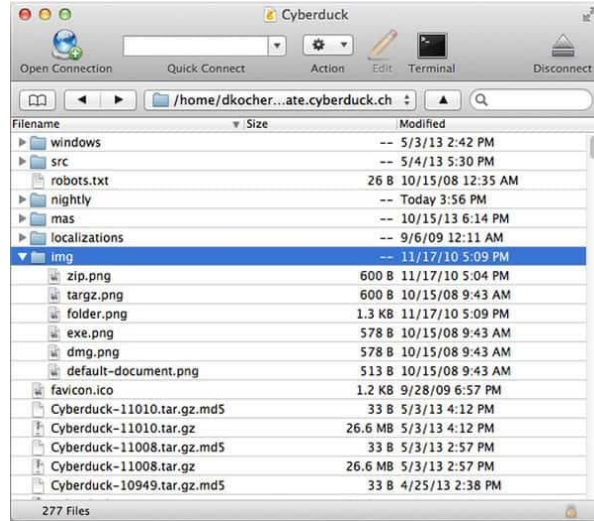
Cyberduck

Open Connection Quick Connect Action Edit Terminal Disconnect

/home/dkocher...ate.cyberduck.ch

| Filename | Size | Modified |
|---|---|---|
| windows | -- | 5/3/13 2:42 PM |
| src | -- | 5/4/13 5:30 PM |
| robots.txt | 26 B | 10/15/08 12:35 AM |
| nightly | -- | Today 3:56 PM |
| mas | -- | 10/15/13 6:14 PM |
| localizations | -- | 9/6/09 12:11 AM |
| img | -- | 11/17/10 5:09 PM |
| zip.png | 600 B | 11/17/10 5:04 PM |
| targz.png | 600 B | 10/15/08 9:43 AM |
| folder.png | 1.3 KB | 11/17/10 5:09 PM |
| exe.png | 578 B | 10/15/08 9:43 AM |
| dmg.png | 578 B | 10/15/08 9:43 AM |
| default-document.png | 513 B | 10/15/08 9:43 AM |
| favicon.ico | 1.2 KB | 9/28/09 6:57 PM |
| Cyberduck-11010.tar.gz.md5 | 33 B | 5/3/13 4:12 PM |
| Cyberduck-11010.tar.gz | 26.6 MB | 5/3/13 4:12 PM |
| Cyberduck-11008.tar.gz.md5 | 33 B | 5/3/13 2:57 PM |
| Cyberduck-11008.tar.gz | 26.6 MB | 5/3/13 2:57 PM |
| Cyberduck-10949.tar.gz.md5 | 33 B | 4/25/13 2:38 PM |

277 Files